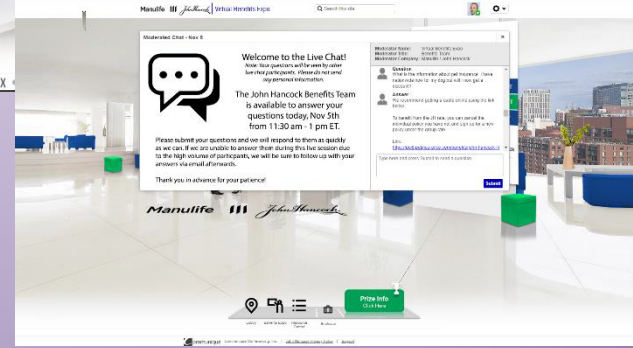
Manulife | John Hancock | Virtual Benefits Expo

Search this site

Moderated Chat - Nov 5

Welcome to the Live Chat!

Note: Your questions will be seen by other live chat participants. Please do not send any personal information.

The John Hancock Benefits Team is available to answer your questions today, Nov 5th from 11:30 am - 1 pm ET.

Please submit your questions and we will respond to them as quickly as we can. If we are unable to answer them during this live session due to the high volume of participants, we will be sure to follow up with your answers via email afterwards.

Thank you in advance for your patience!

Moderator Name: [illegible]
Moderator Title: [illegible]
Moderator Company: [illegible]

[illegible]

Type here and press Submit to send a question

Submit

Manulife John Hancock

Prize Info
Click Here

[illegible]